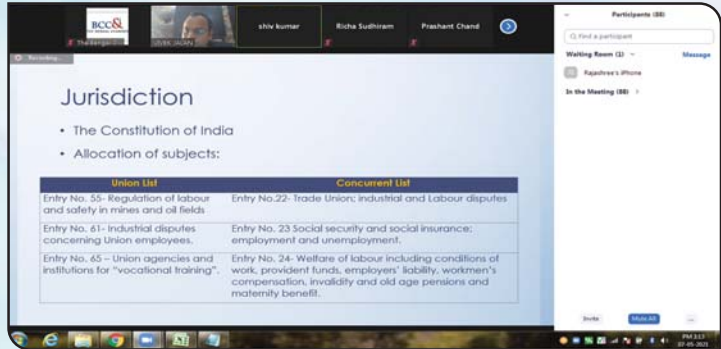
BCC&

The Bengal Cham...

UJJAL JALAN

shiv kumar

Richa Sudhiram

Prashant Chand

Recording...

Participants (88)

Find a participant

Waiting Room (1)

Message

Rajashree's iPhone

In the Meeting (88)

Jurisdiction

• The Constitution of India

• Allocation of subjects:

| Union List | Concurrent List |
|---|---|
| Entry No. 55- Regulation of labour and safety in mines and oil fields | Entry No.22- Trade Union; industrial and Labour disputes |
| Entry No. 61- Industrial disputes concerning Union employees. | Entry No. 23 Social security and social insurance; employment and unemployment. |
| Entry No. 65 – Union agencies and institutions for "vocational training". | Entry No. 24- Welfare of labour including conditions of work, provident funds, employers' liability, workmen's compensation, invalidity and old age pensions and maternity benefit. |

Invite

Mute All

...

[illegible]
07-05-2021